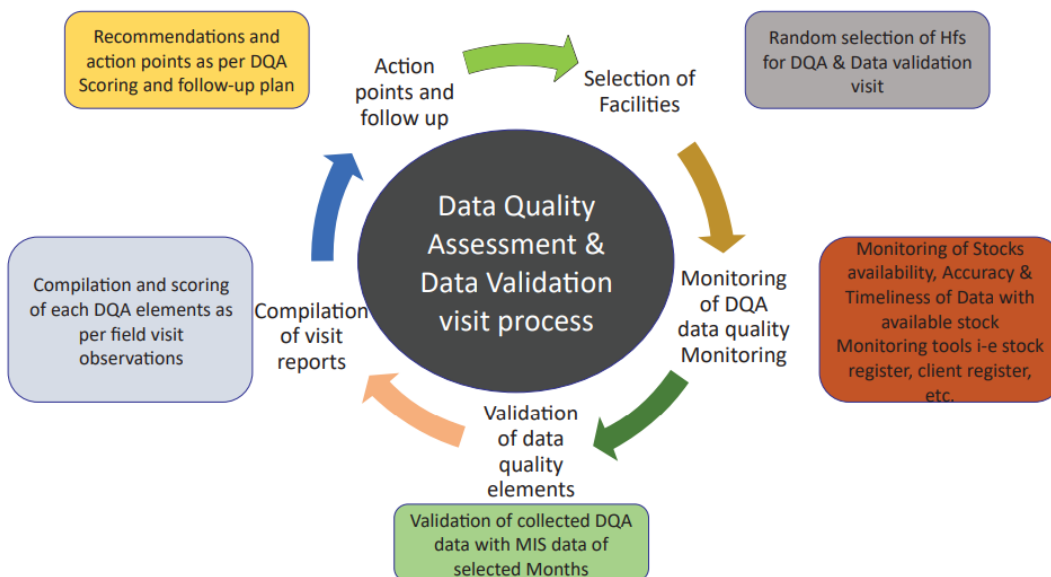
Recommendations and action points as per DQA Scoring and follow-up plan

Action points and follow up

Selection of Facilities

Random selection of Hfs for DQA & Data validation visit

Data Quality Assessment & Data Validation visit process

Monitoring of DQA data quality Monitoring

Monitoring of Stocks availability, Accuracy & Timeliness of Data with available stock Monitoring tools i-e stock register, client register, etc.

Compilation and scoring of each DQA elements as per field visit observations

Compilation of visit reports

Validation of data quality elements

Validation of collected DQA data with MIS data of selected Months